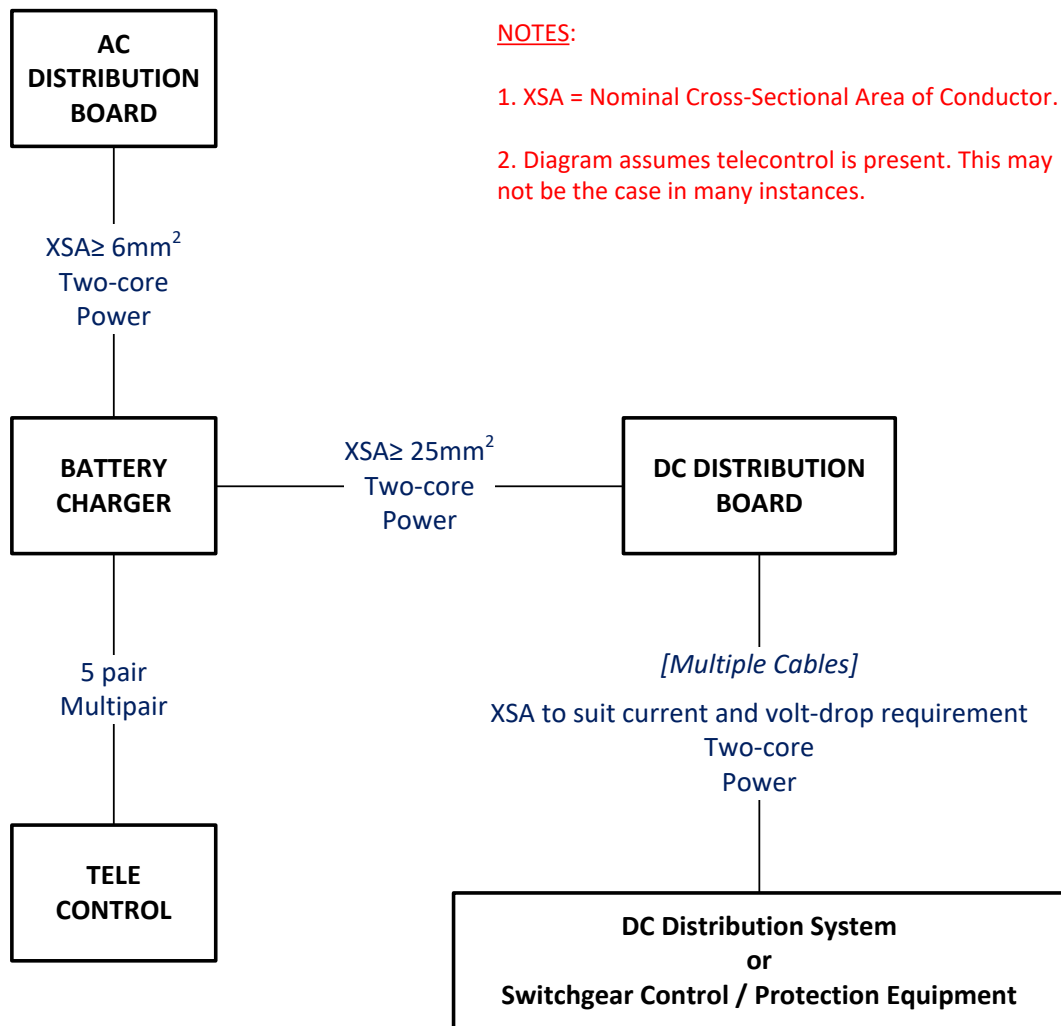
AC DISTRIBUTION BOARD

NOTES:

1. XSA = Nominal Cross-Sectional Area of Conductor.

2. Diagram assumes telecontrol is present. This may not be the case in many instances.

XSA≥ 6mm$^2$
Two-core
Power

BATTERY CHARGER

XSA≥ 25mm$^2$
Two-core
Power

DC DISTRIBUTION BOARD

5 pair
Multipair

[Multiple Cables]

XSA to suit current and volt-drop requirement
Two-core
Power

TELE CONTROL

DC Distribution System
or
Switchgear Control / Protection Equipment